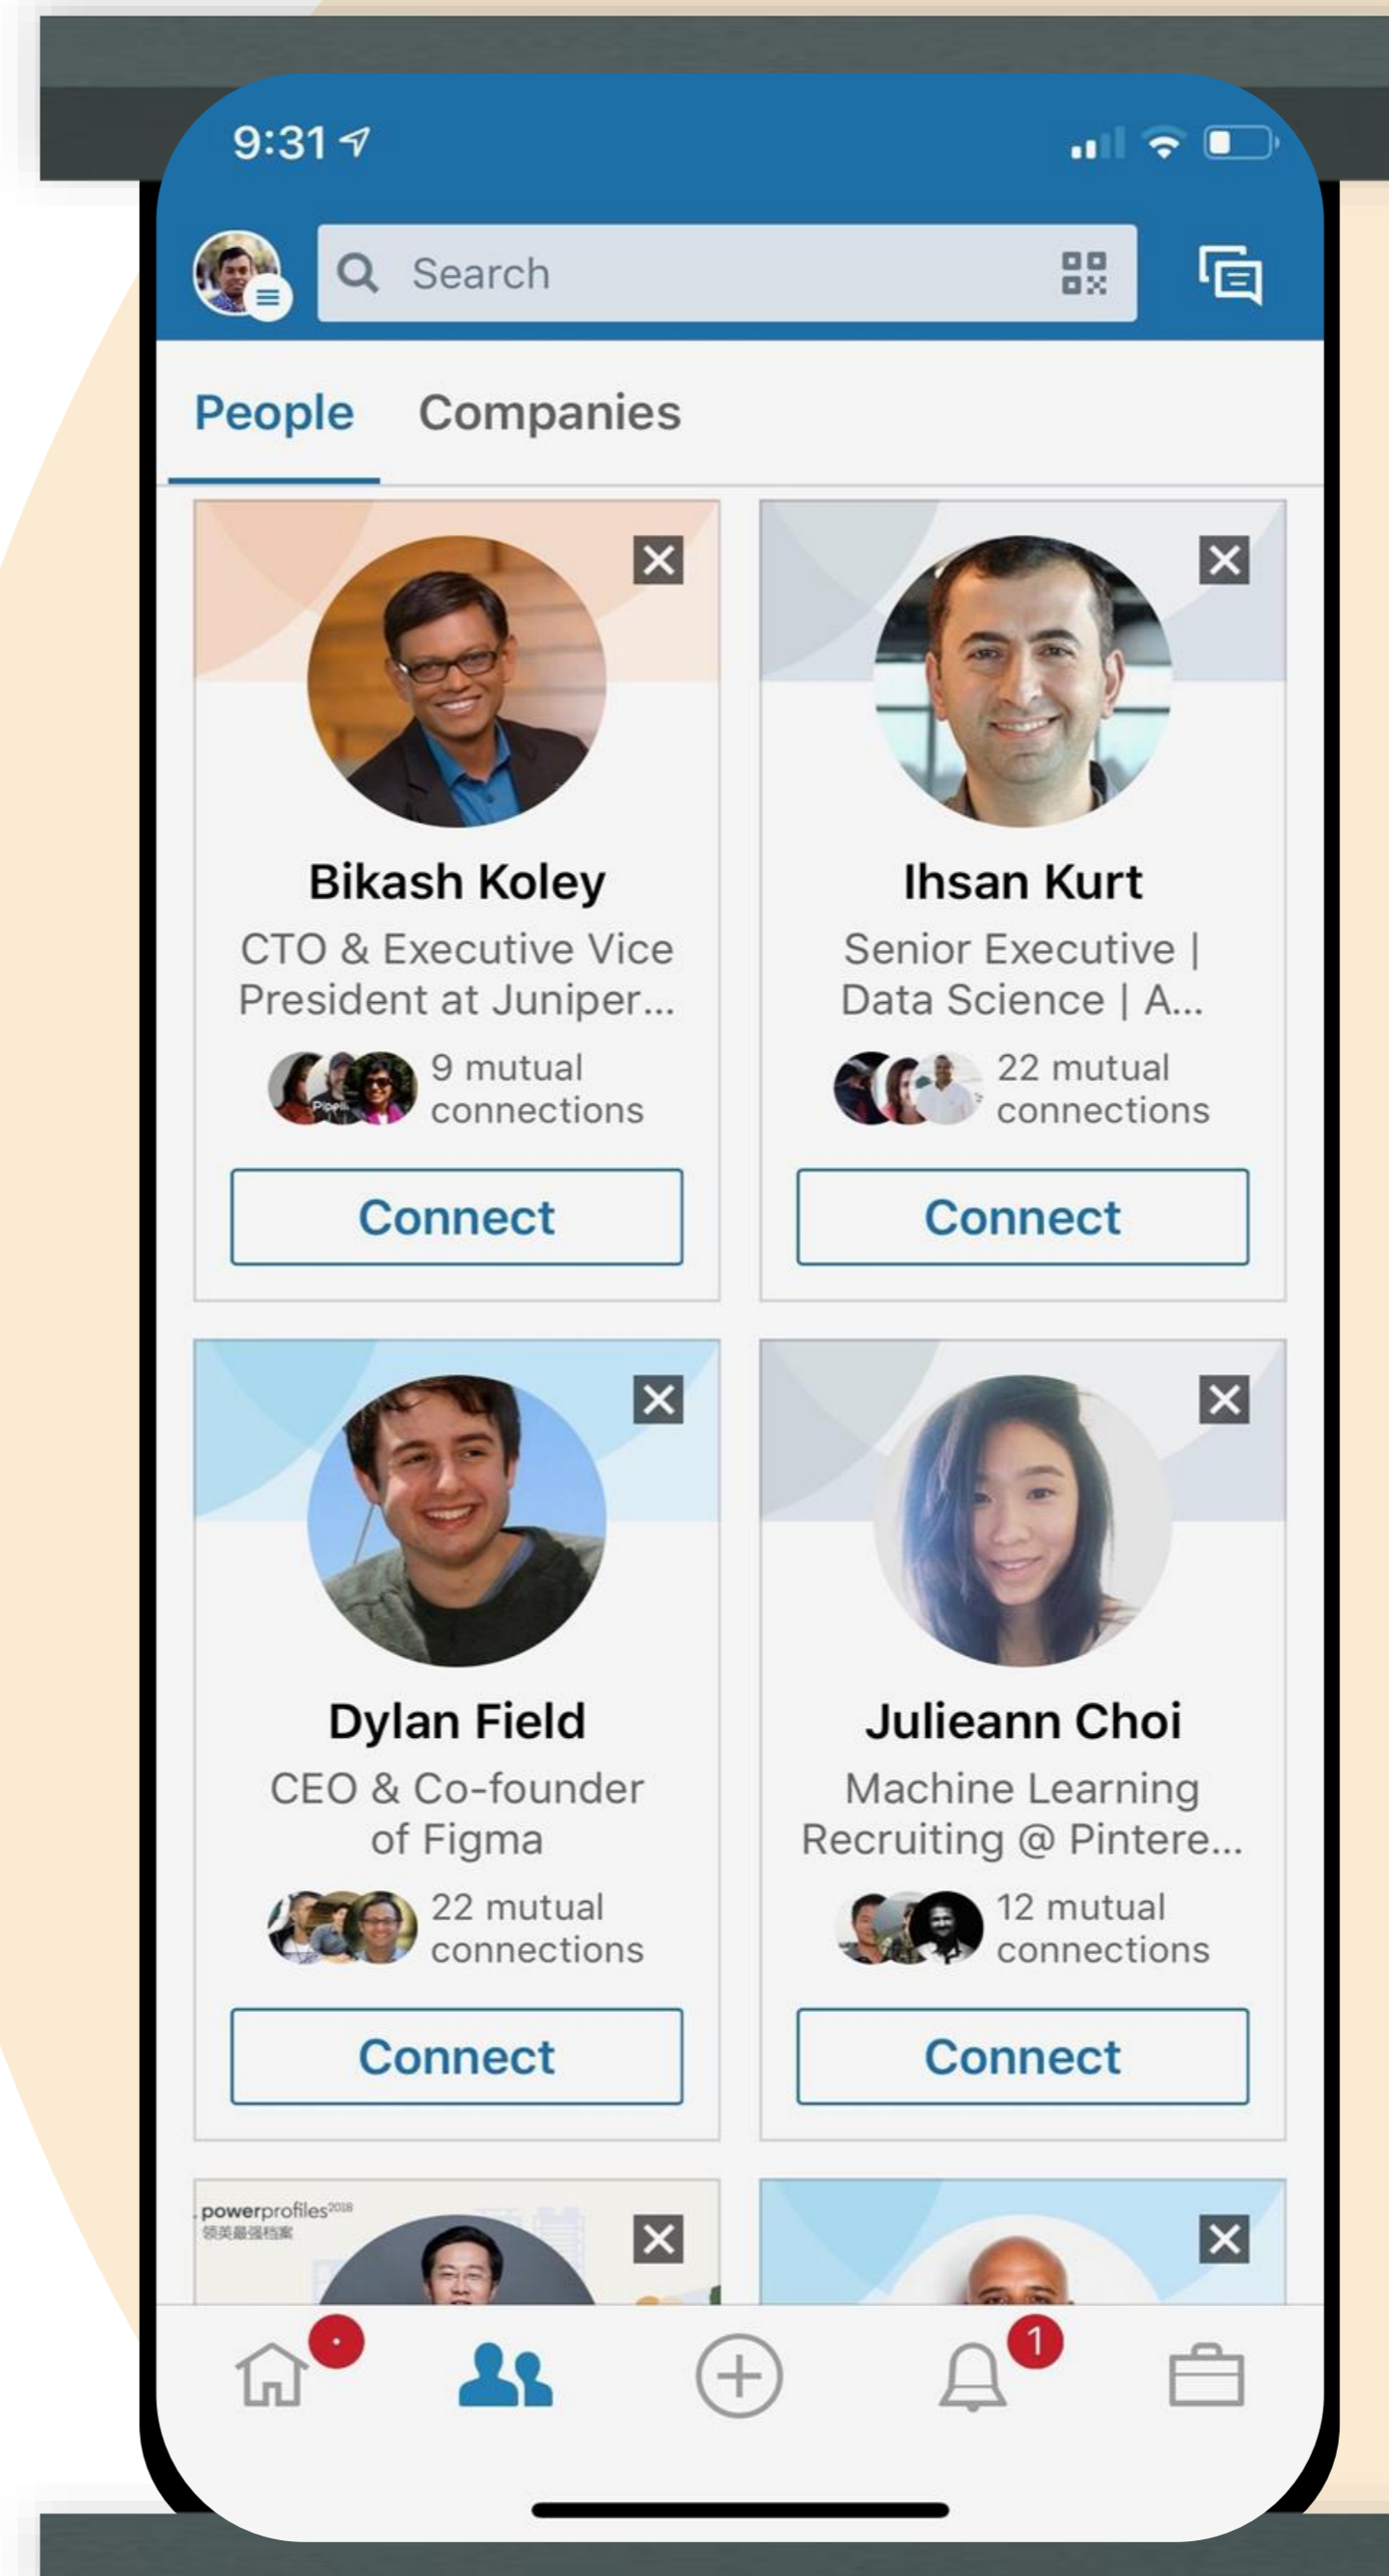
9:31

Search

People
Companies

Bikash Koley
CTO & Executive Vice President at Juniper...
9 mutual connections
Connect

Ihsan Kurt
Senior Executive | Data Science | A...
22 mutual connections
Connect

Dylan Field
CEO & Co-founder of Figma
22 mutual connections
Connect

Julieann Choi
Machine Learning Recruiting @ Pintere...
12 mutual connections
Connect

powerprofiles2018
领英最强档案

1